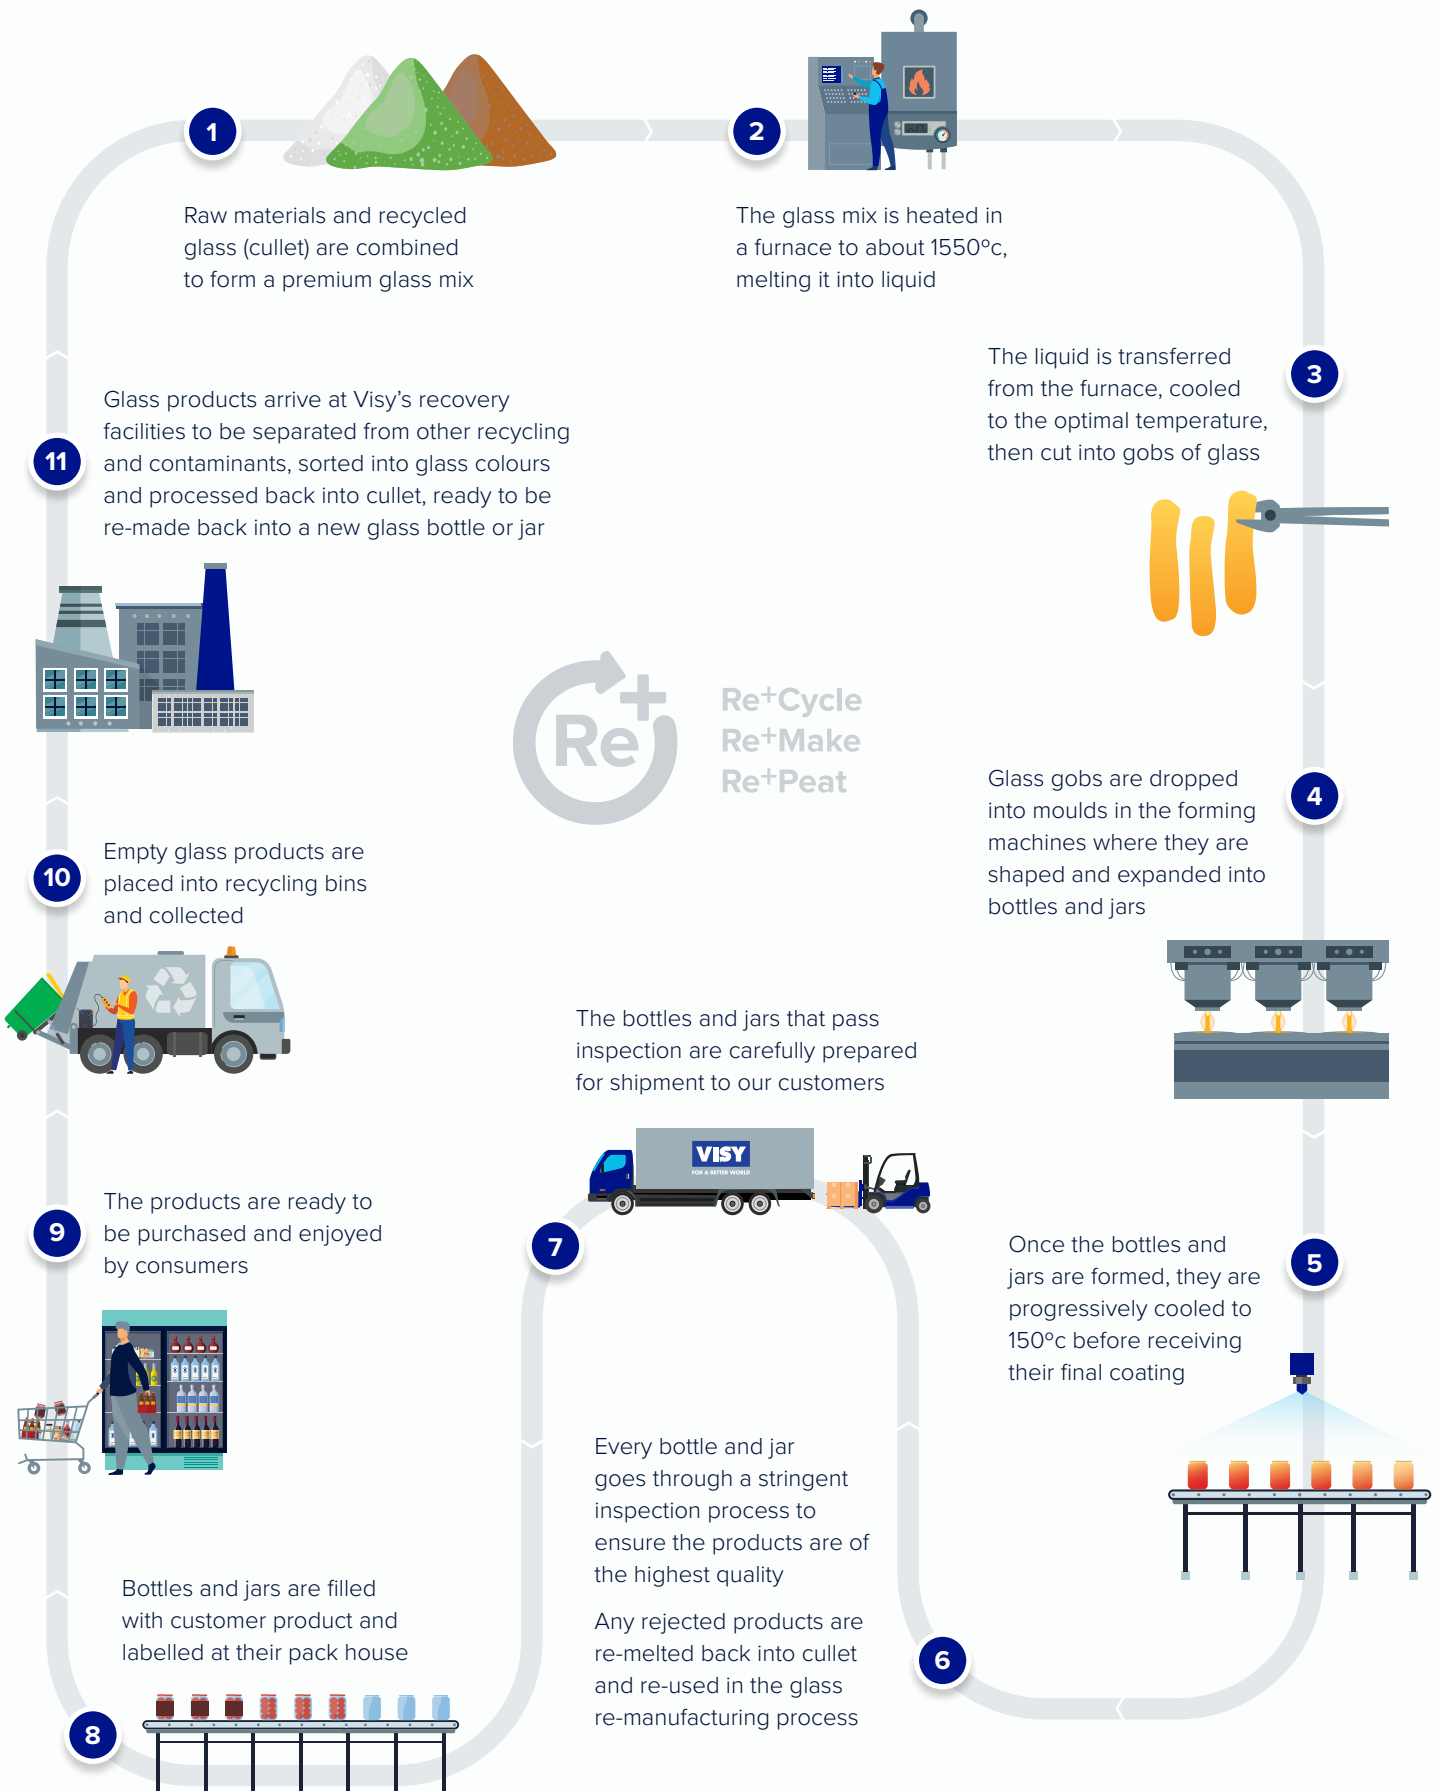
1

Raw materials and recycled glass (cullet) are combined to form a premium glass mix

2

The glass mix is heated in a furnace to about 1550°c, melting it into liquid

3

The liquid is transferred from the furnace, cooled to the optimal temperature, then cut into gobs of glass

4

Glass gobs are dropped into moulds in the forming machines where they are shaped and expanded into bottles and jars

5

Once the bottles and jars are formed, they are progressively cooled to 150°c before receiving their final coating

6

Every bottle and jar goes through a stringent inspection process to ensure the products are of the highest quality

Any rejected products are re-melted back into cullet and re-used in the glass re-manufacturing process

7

The bottles and jars that pass inspection are carefully prepared for shipment to our customers

VISY
FOR A BETTER WORLD

8

Bottles and jars are filled with customer product and labelled at their pack house

9

The products are ready to be purchased and enjoyed by consumers

10

Empty glass products are placed into recycling bins and collected

11

Glass products arrive at Visy's recovery facilities to be separated from other recycling and contaminants, sorted into glass colours and processed back into cullet, ready to be re-made back into a new glass bottle or jar

Re

Re$^+$Cycle
Re$^+$Make
Re$^+$Peat